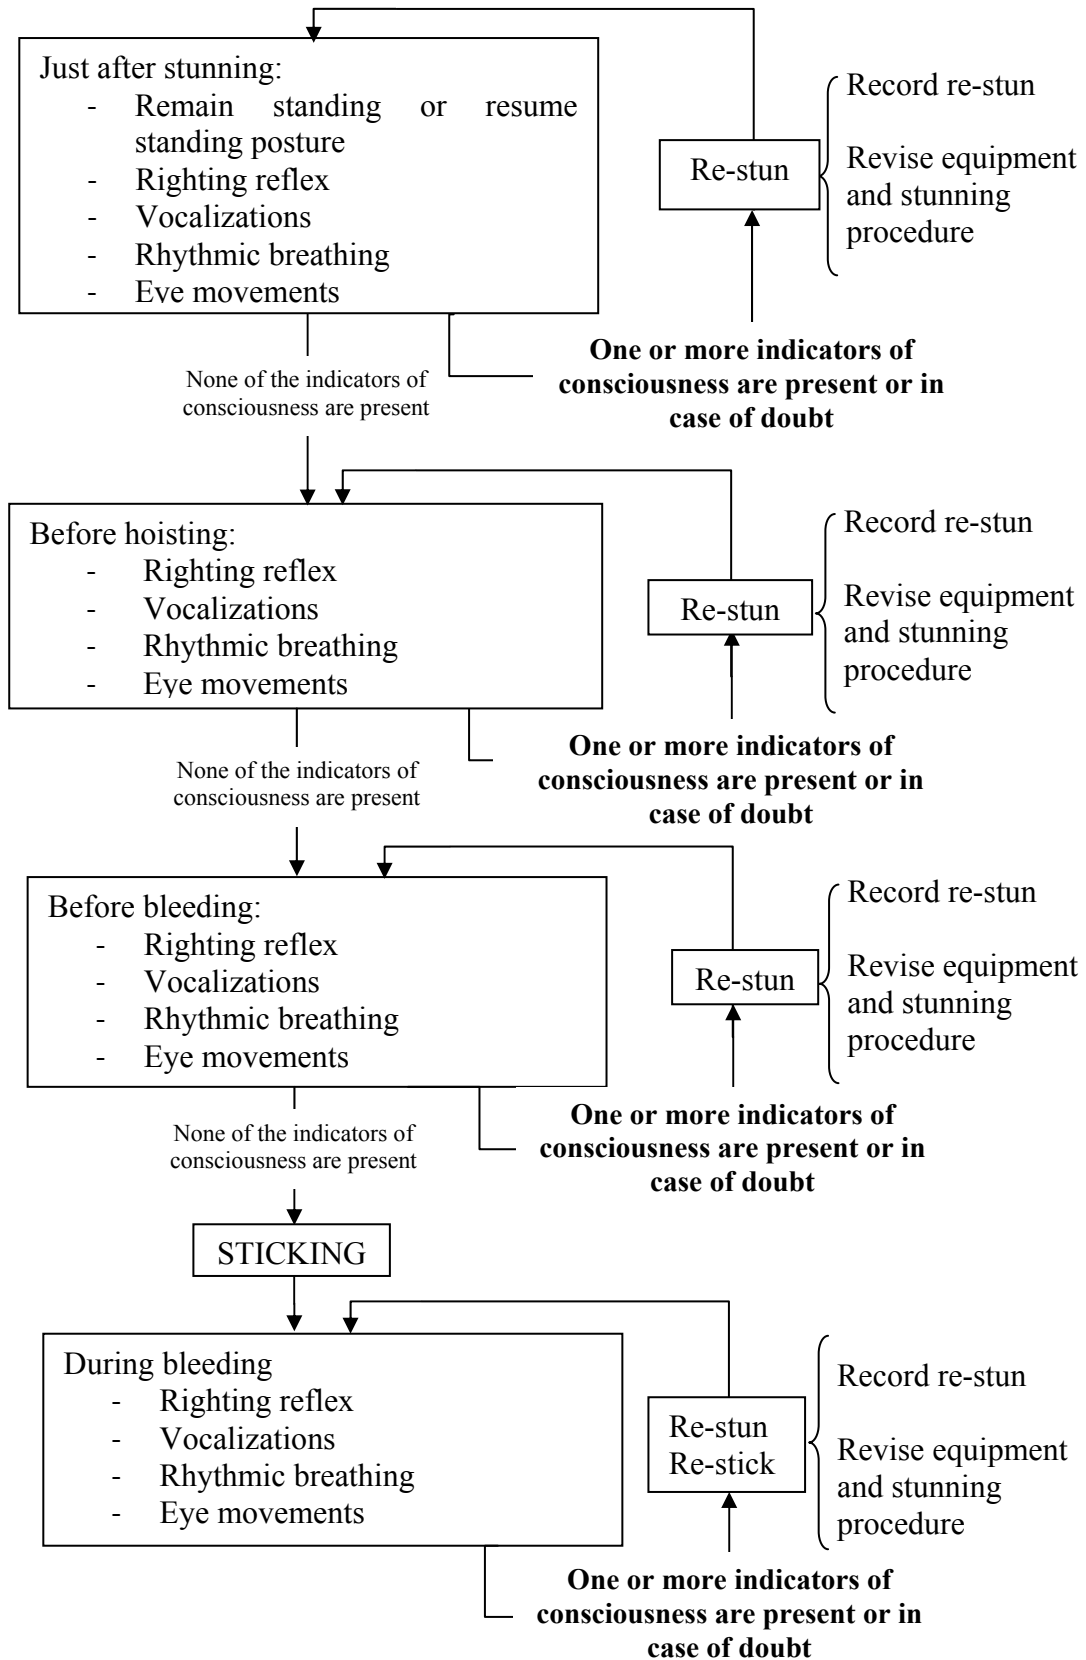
Just after stunning:
- Remain standing or resume standing posture
- Righting reflex
- Vocalizations
- Rhythmic breathing
- Eye movements

Re-stun

Record re-stun

Revise equipment and stunning procedure

One or more indicators of consciousness are present or in case of doubt

None of the indicators of consciousness are present

Before hoisting:
- Righting reflex
- Vocalizations
- Rhythmic breathing
- Eye movements

Re-stun

Record re-stun

Revise equipment and stunning procedure

One or more indicators of consciousness are present or in case of doubt

None of the indicators of consciousness are present

Before bleeding:
- Righting reflex
- Vocalizations
- Rhythmic breathing
- Eye movements

Re-stun

Record re-stun

Revise equipment and stunning procedure

One or more indicators of consciousness are present or in case of doubt

None of the indicators of consciousness are present

STICKING

During bleeding
- Righting reflex
- Vocalizations
- Rhythmic breathing
- Eye movements

Re-stun
Re-stick

Record re-stun

Revise equipment and stunning procedure

One or more indicators of consciousness are present or in case of doubt